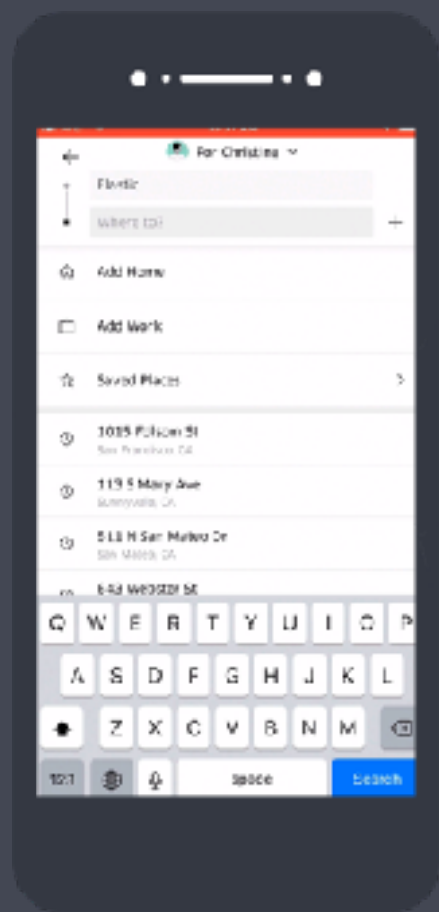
For Christina

Flexfir

Where to?

Add Home

Add Work

Saved Places

1015 Folsom St
San Francisco CA

113 S Mary Ave
Sunnyvale, CA

513 N San Mateo Dr
San Mateo, CA

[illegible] Webster St

Q W E R T Y U I O P
A S D F G H J K L
Z X C V B N M
123 space Search